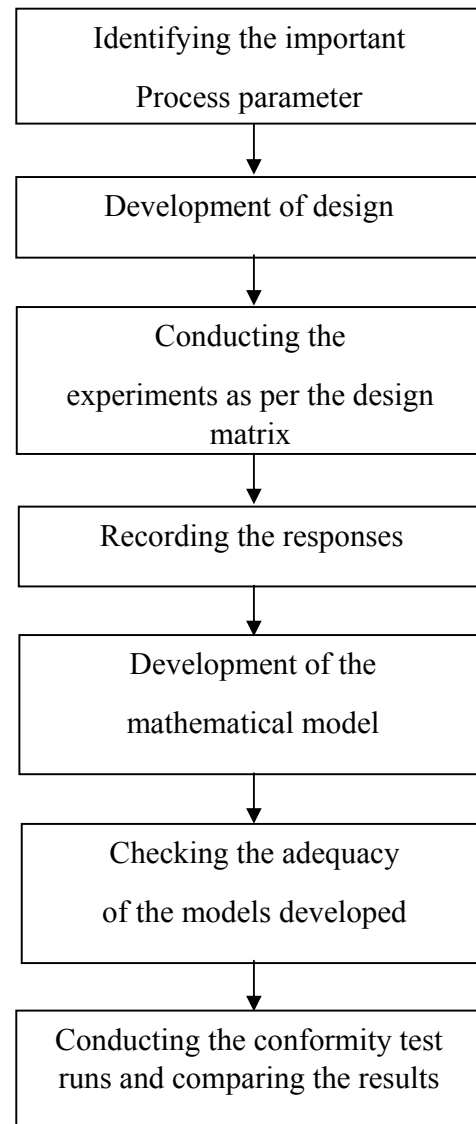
Identifying the important Process parameter

Development of design

Conducting the experiments as per the design matrix

Recording the responses

Development of the mathematical model

Checking the adequacy of the models developed

Conducting the conformity test runs and comparing the results